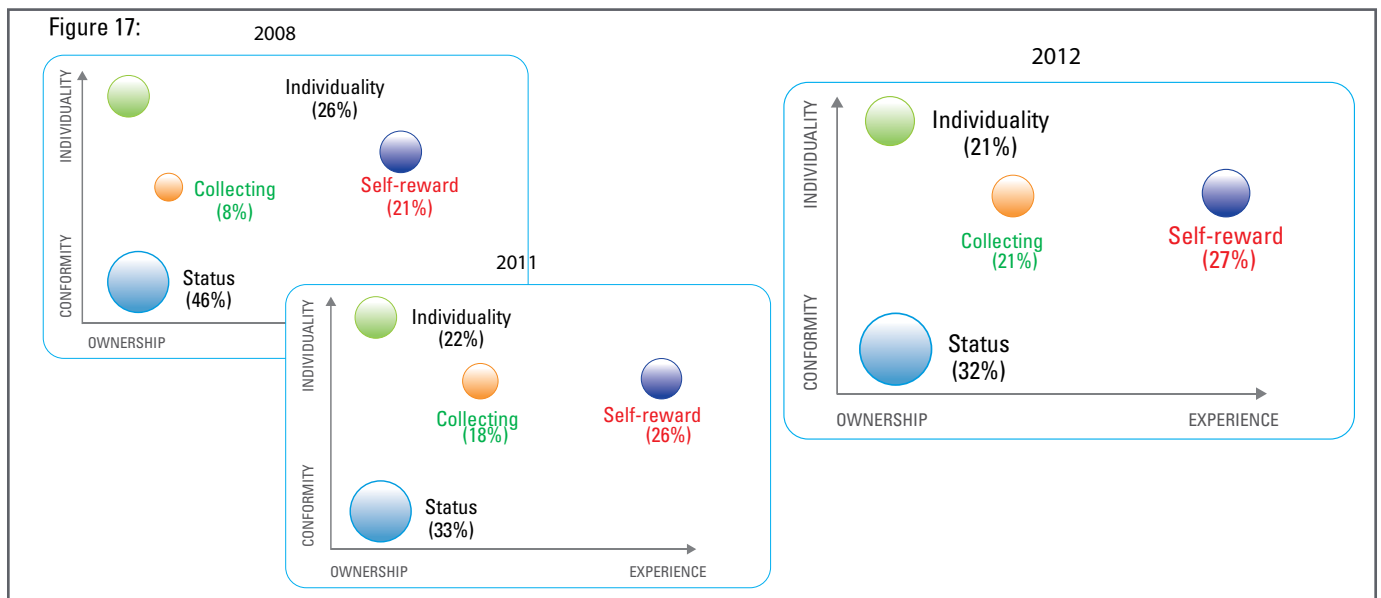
Figure 17:

2008

INDIVIDUALITY

CONFORMITY

Individuality (26%)

Collecting (8%)

Self-reward (21%)

Status (46%)

OWNERSHIP

2011

INDIVIDUALITY

CONFORMITY

Individuality (22%)

Collecting (18%)

Self-reward (26%)

Status (33%)

OWNERSHIP

EXPERIENCE

2012

INDIVIDUALITY

CONFORMITY

Individuality (21%)

Collecting (21%)

Self-reward (27%)

Status (32%)

OWNERSHIP

EXPERIENCE